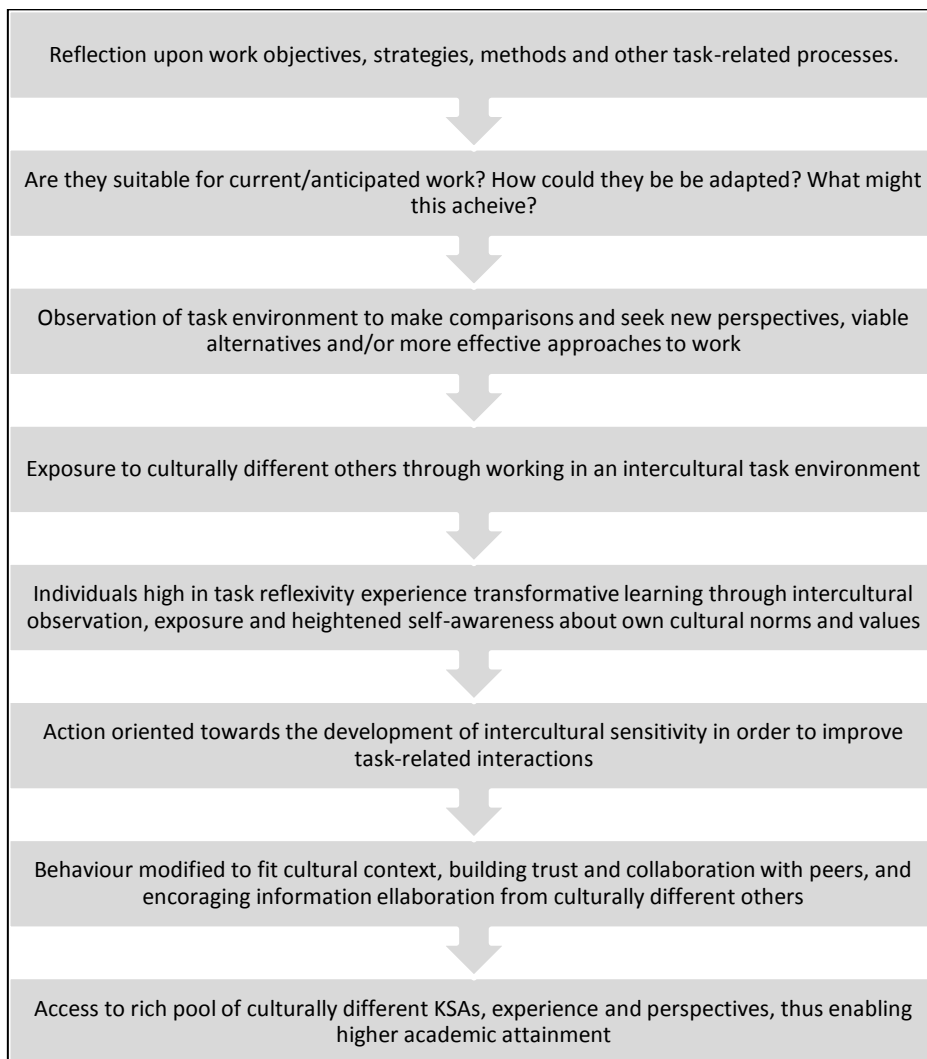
Reflection upon work objectives, strategies, methods and other task-related processes.

Are they suitable for current/anticipated work? How could they be be adapted? What might this acheive?

Observation of task environment to make comparisons and seek new perspectives, viable alternatives and/or more effective approaches to work

Exposure to culturally different others through working in an intercultural task environment

Individuals high in task reflexivity experience transformative learning through intercultural observation, exposure and heightened self-awareness about own cultural norms and values

Action oriented towards the development of intercultural sensitivity in order to improve task-related interactions

Behaviour modified to fit cultural context, building trust and collaboration with peers, and encoraging information ellaboration from culturally different others

Access to rich pool of culturally different KSAs, experience and perspectives, thus enabling higher academic attainment